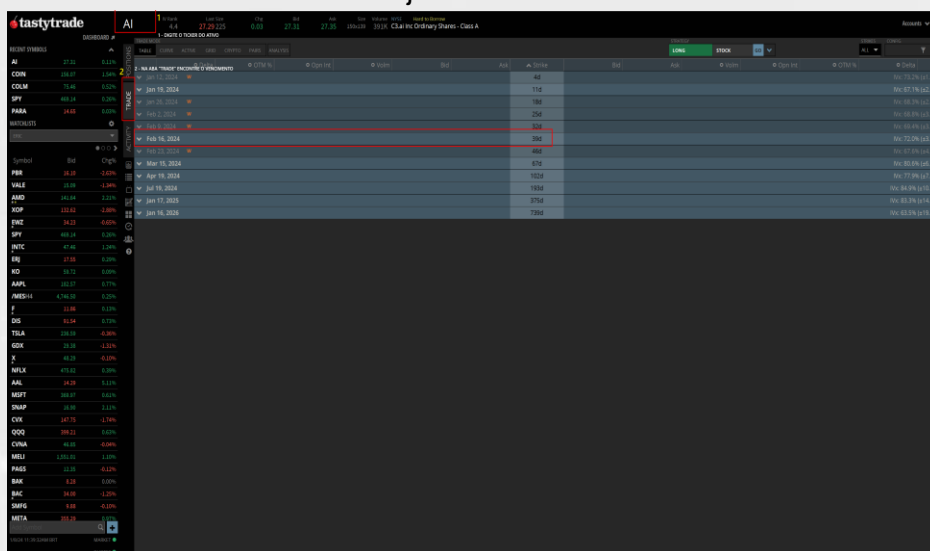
tastytrade

AI

1 - DIGITE O TICKER DO ATIVO

IV Rank 4.4 Last Size 27.29 225 Chg 0.03 Bid 27.31 Ask 27.35 Size 150x130 Volume 393K NTYS Hard to Borrow C3.ai Inc Ordinary Shares - Class A

Accounts

DASHBOARD

RECENT SYMBOLS

| | | |
|---|---|---|
| AI | 27.31 | 0.11% |
| COIN | 156.07 | 1.56% |
| COLM | 75.46 | 0.52% |
| SPY | 469.14 | 0.30% |
| PARA | 14.88 | 0.03% |

WATCHLISTS

| Symbol | Bid | Chg% |
|---|---|---|
| PBR | 16.18 | -2.63% |
| VALE | 13.09 | -1.34% |
| AMD | 141.64 | 2.21% |
| XOP | 132.62 | -2.00% |
| EWZ | 34.23 | -0.65% |
| SPY | 469.14 | 0.30% |
| INTC | 47.46 | 1.24% |
| ERJ | 17.56 | 0.29% |
| KO | 58.72 | 0.08% |
| AAPL | 182.57 | 0.77% |
| /MESH4 | 4,746.50 | 0.25% |
| F | 11.88 | 0.13% |
| DIS | 91.54 | 0.73% |
| TSLA | 239.59 | -0.36% |
| GDX | 29.38 | -1.31% |
| X | 48.29 | -0.10% |
| NFLX | 473.02 | 0.39% |
| AAL | 14.29 | 5.11% |
| MSFT | 388.37 | 0.61% |
| SNAP | 16.90 | 2.11% |
| CVX | 147.70 | -1.74% |
| QQQ | 399.21 | 0.63% |
| CVNA | 46.00 | -6.04% |
| MELI | 1,651.01 | 1.10% |
| PAGS | 12.25 | -0.11% |
| BAK | 8.28 | 0.00% |
| BAC | 34.08 | -1.25% |
| SMFG | 9.88 | -0.10% |
| META | 355.26 | 0.40% |

POSITIONS

2

TRADE

ACTIVITY

TABLE CURVE ACTIVE GRID CRYPTO PAIRS ANALYSIS

2 - NA ABA "TRADE" ENCONTRE O VENCIMENTO

LONG STOCK

ALL

| ITM % | Open Int | Volm | Bid | Ask | Strike | Bid | Ask | Volm | Open Int | OTM % | Delta |
|---|---|---|---|---|---|---|---|---|---|---|---|
| Jan 12, 2024 | | | | | 4d | | | | | | IVx: 73.2% (±1 |
| Jan 19, 2024 | | | | | 11d | | | | | | IVx: 67.1% (±2 |
| Jan 26, 2024 | | | | | 18d | | | | | | IVx: 68.3% (±2 |
| Feb 2, 2024 | | | | | 25d | | | | | | IVx: 68.8% (±3 |
| Feb 9, 2024 | | | | | 32d | | | | | | IVx: 69.4% (±3 |
| Feb 16, 2024 | | | | | 39d | | | | | | IVx: 72.0% (±3 |
| Feb 23, 2024 | | | | | 46d | | | | | | IVx: 67.6% (±4 |
| Mar 15, 2024 | | | | | 67d | | | | | | IVx: 80.6% (±6 |
| Apr 19, 2024 | | | | | 102d | | | | | | IVx: 77.8% (±7 |
| Jul 19, 2024 | | | | | 193d | | | | | | IVx: 84.9% (±10 |
| Jan 17, 2025 | | | | | 375d | | | | | | IVx: 83.3% (±14 |
| Jan 16, 2026 | | | | | 739d | | | | | | IVx: 63.5% (±19 |